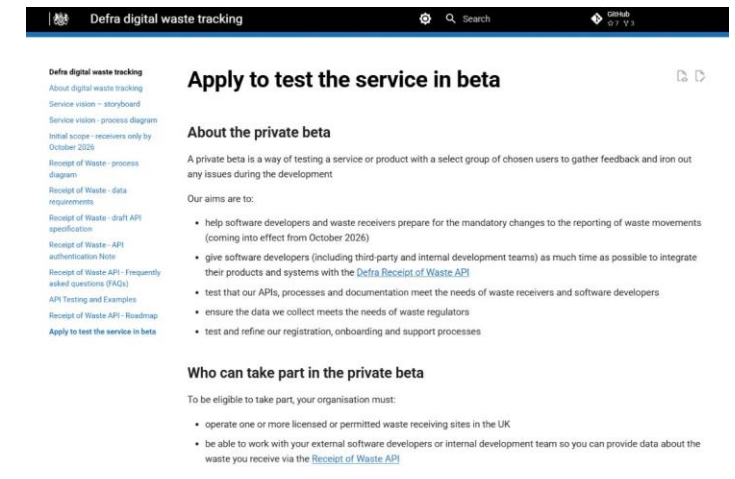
Defra digital waste tracking

Search

GitHub
☆7 ⑂3

Defra digital waste tracking
About digital waste tracking
Service vision – storyboard
Service vision - process diagram
Initial scope - receivers only by October 2026
Receipt of Waste - process diagram
Receipt of Waste - data requirements
Receipt of Waste - draft API specification
Receipt of Waste - API authentication Note
Receipt of Waste API - Frequently asked questions (FAQs)
API Testing and Examples
Receipt of Waste API - Roadmap
Apply to test the service in beta

Apply to test the service in beta

About the private beta

A private beta is a way of testing a service or product with a select group of chosen users to gather feedback and iron out any issues during the development

Our aims are to:

- help software developers and waste receivers prepare for the mandatory changes to the reporting of waste movements (coming into effect from October 2026)
- give software developers (including third-party and internal development teams) as much time as possible to integrate their products and systems with the Defra Receipt of Waste API
- test that our APIs, processes and documentation meet the needs of waste receivers and software developers
- ensure the data we collect meets the needs of waste regulators
- test and refine our registration, onboarding and support processes

Who can take part in the private beta

To be eligible to take part, your organisation must:

- operate one or more licensed or permitted waste receiving sites in the UK
- be able to work with your external software developers or internal development team so you can provide data about the waste you receive via the Receipt of Waste API